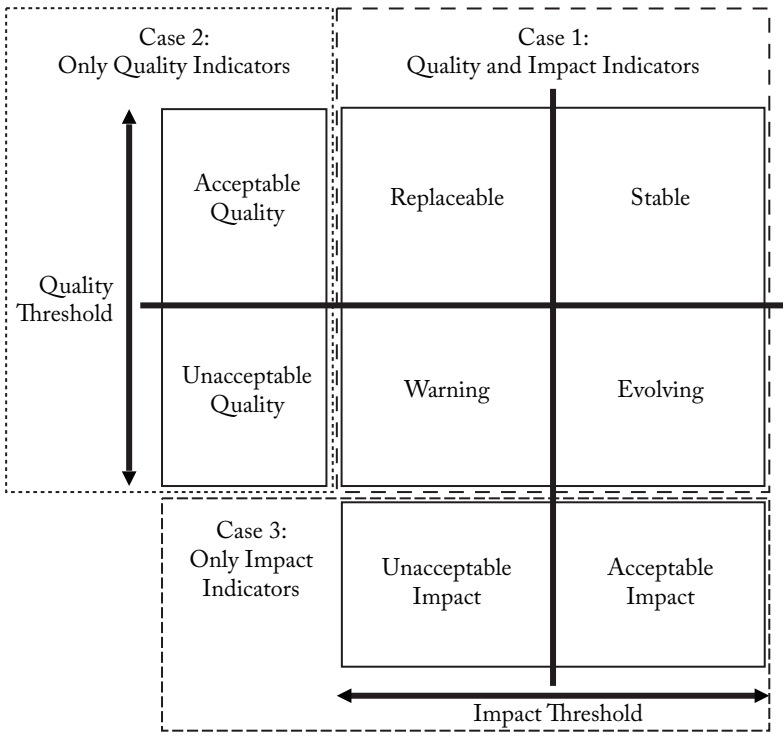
Case 2:
Only Quality Indicators

Case 1:
Quality and Impact Indicators

Quality Threshold

Acceptable Quality

Unacceptable Quality

Replaceable

Stable

Warning

Evolving

Case 3:
Only Impact Indicators

Unacceptable Impact

Acceptable Impact

Impact Threshold